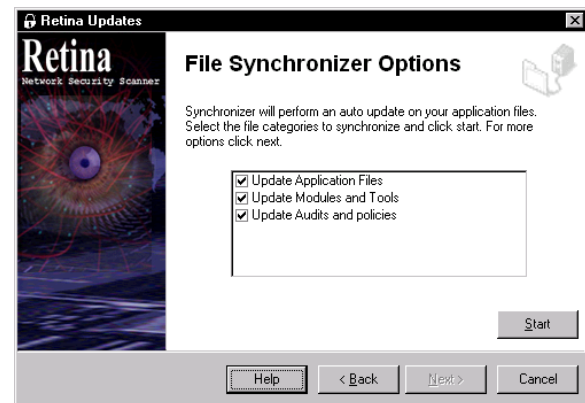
Retina Updates

Retina
Network Security Scanner

File Synchronizer Options

Synchronizer will perform an auto update on your application files. Select the file categories to synchronize and click start. For more options click next.

☑ Update Application Files
☑ Update Modules and Tools
☑ Update Audits and policies

Start

Help
< Back
Next >
Cancel